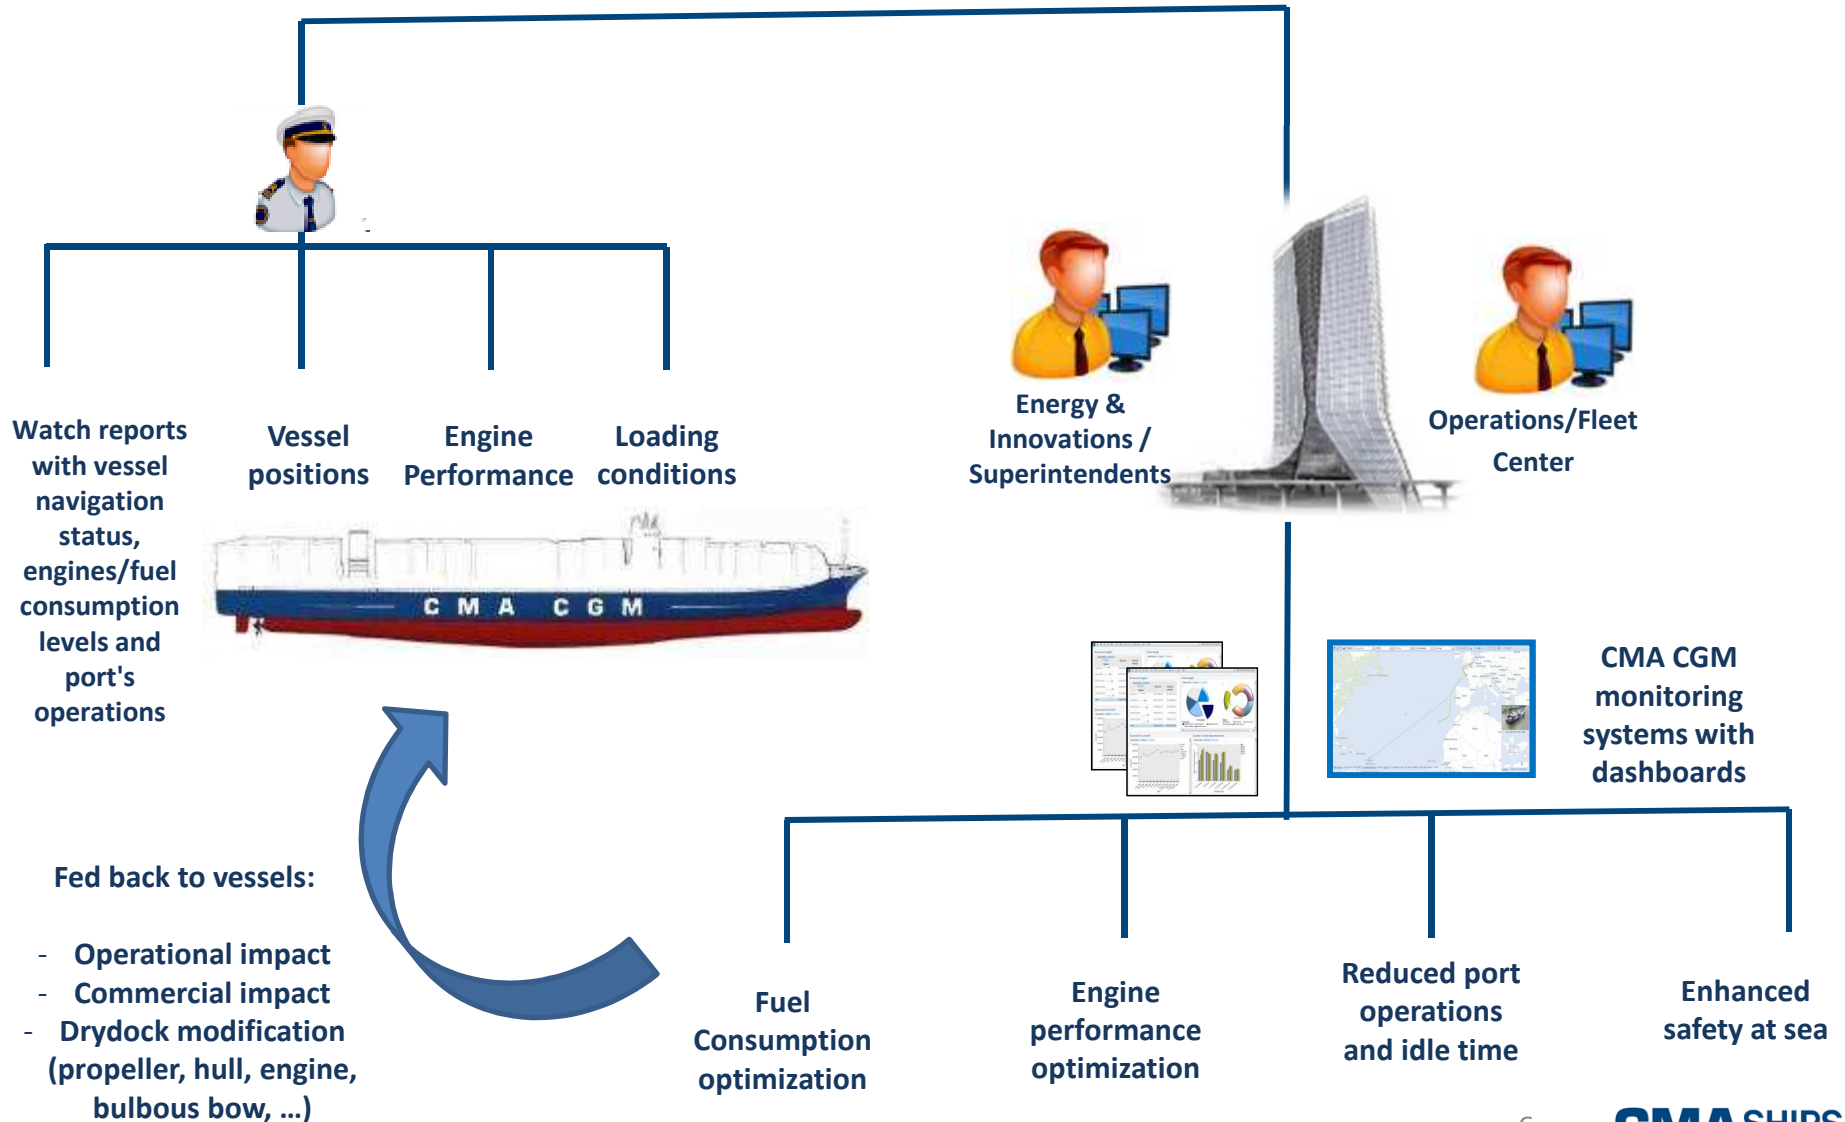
Watch reports with vessel navigation status, engines/fuel consumption levels and port's operations

Vessel positions

Engine Performance

Loading conditions

CMA CGM

Energy & Innovations / Superintendents

Operations/Fleet Center

CMA CGM monitoring systems with dashboards

Fed back to vessels:

- Operational impact
- Commercial impact
- Drydock modification (propeller, hull, engine, bulbous bow, …)

Fuel Consumption optimization

Engine performance optimization

Reduced port operations and idle time

Enhanced safety at sea

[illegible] SHIPS